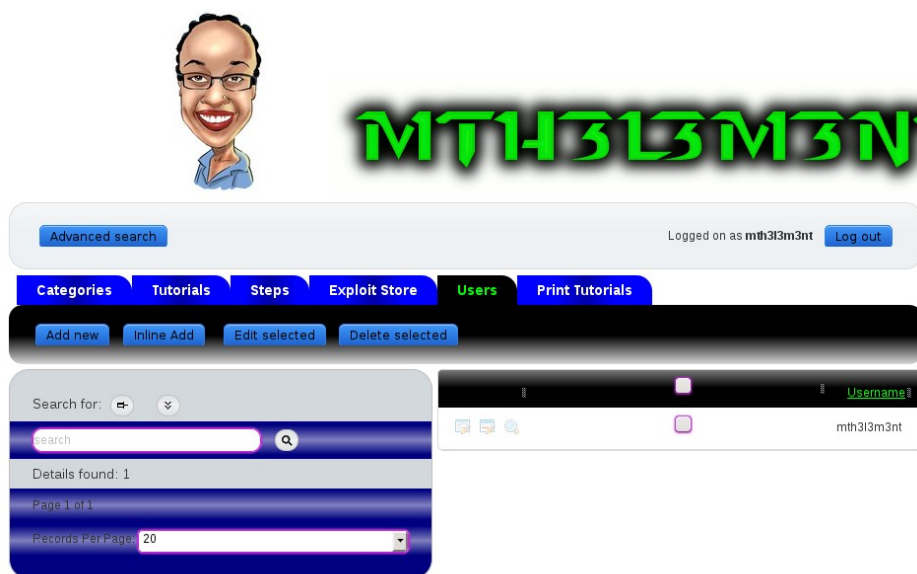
MTH3L3M3N

Advanced search

Logged on as mth3l3m3nt Log out

Categories Tutorials Steps Exploit Store Users Print Tutorials

Add new Inline Add Edit selected Delete selected

Search for:

search

Details found: 1

Page 1 of 1

Records Per Page: 20

Username

mth3l3m3nt